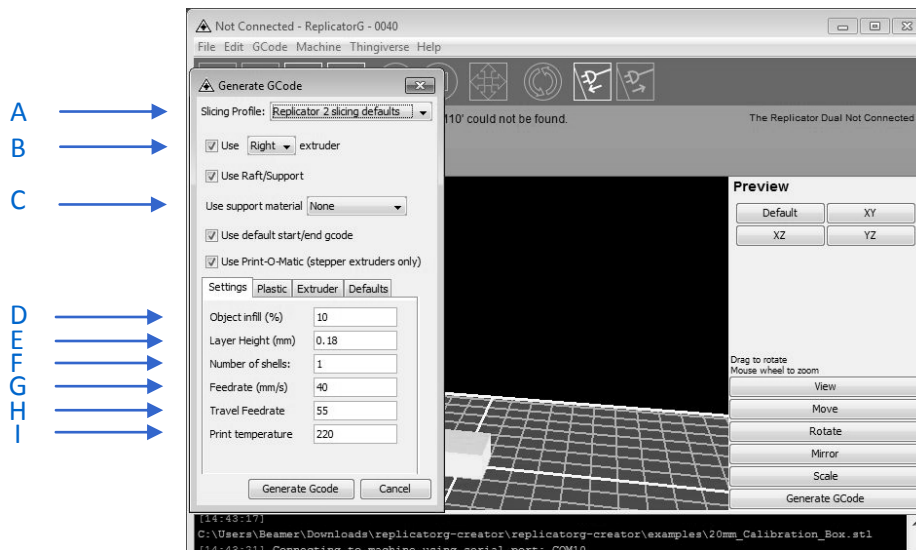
Not Connected - ReplicatorG - 0040
File Edit GCode Machine Thingiverse Help

Generate GCode

A
Slicing Profile: Replicator 2 slicing defaults

B
Use Right extruder

Use Raft/Support

C
Use support material None

Use default start/end gcode

Use Print-O-Matic (stepper extruders only)

Settings Plastic Extruder Defaults

D
Object infill (%) 10
E
Layer Height (mm) 0.18
F
Number of shells: 1
G
Feedrate (mm/s) 40
H
Travel Feedrate 55
I
Print temperature 220

Generate Gcode Cancel

110' could not be found.

The Replicator Dual Not Connected

Preview
Default XY
XZ YZ

Drag to rotate
Mouse wheel to zoom
View
Move
Rotate
Mirror
Scale
Generate GCode

[14:43:17]
C:\Users\Beamer\Downloads\replicatorg-creator\replicatorg-creator\examples\20mm_Calibration_Box.stl
[14:43:21] Connecting to machine using serial port: COM10